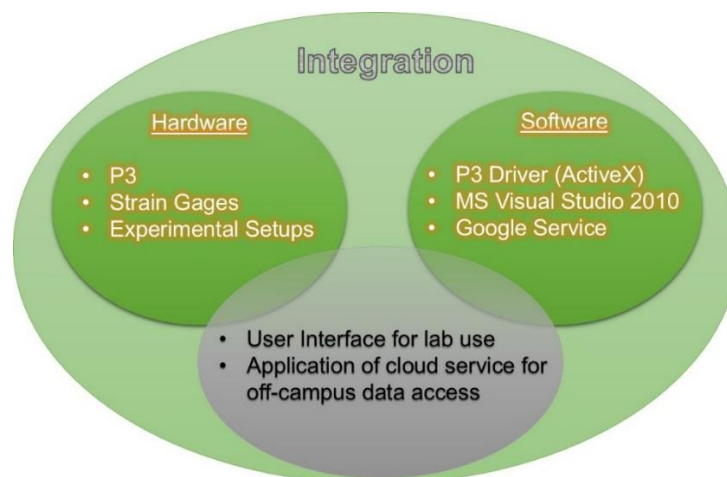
Integration

Hardware

- P3
- Strain Gages
- Experimental Setups

Software

- P3 Driver (ActiveX)
- MS Visual Studio 2010
- Google Service

- User Interface for lab use
- Application of cloud service for off-campus data access